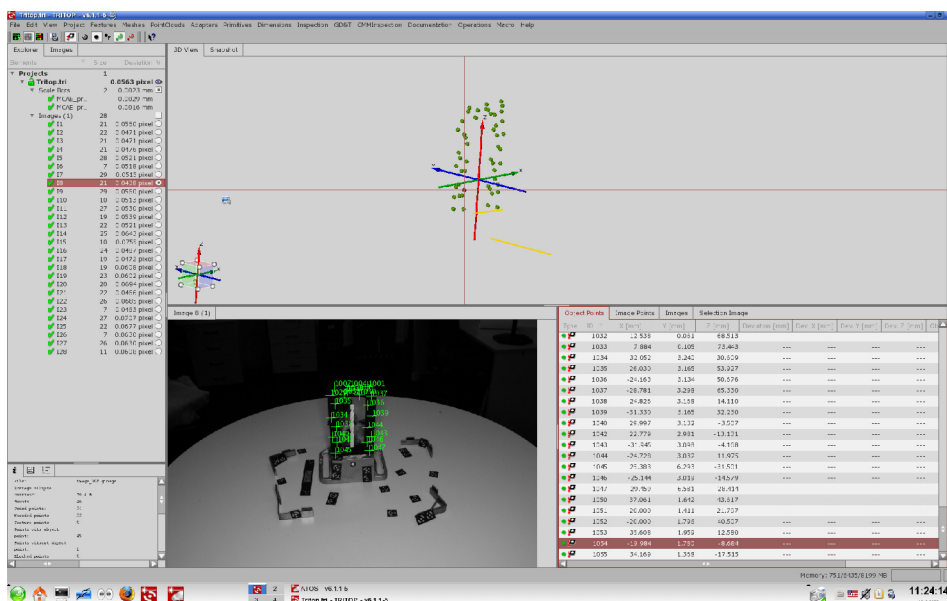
File Edit View Project Features Meshes PointClouds Acquire Primitives Dimensions Inspection GD&T CMMInspection Documentation Operations Macro Help

Explorer Images

3D View Snapshot

| Elements | Size | Deviation |
|---|---|---|
| Projects | 1 | |
| TriBop.tri | | 0.0563 pixel |
| Scale Bars | 2 | 0.2023 mm |
| I1 | 21 | 0.0590 pixel |
| I2 | 22 | 0.0471 pixel |
| I3 | 21 | 0.0471 pixel |
| I4 | 21 | 0.0476 pixel |
| I5 | 28 | 0.0521 pixel |
| I6 | 7 | 0.0518 pixel |
| I7 | 29 | 0.0515 pixel |
| I8 | 21 | 0.0428 pixel |
| I9 | 29 | 0.0550 pixel |
| I10 | 10 | 0.0512 pixel |
| I11 | 27 | 0.0530 pixel |
| I12 | 19 | 0.0539 pixel |
| I13 | 22 | 0.0521 pixel |
| I14 | 25 | 0.0643 pixel |
| I15 | 10 | 0.0755 pixel |
| I16 | 24 | 0.0487 pixel |
| I17 | 19 | 0.0472 pixel |
| I18 | 19 | 0.0628 pixel |
| I19 | 23 | 0.0652 pixel |
| I20 | 20 | 0.0694 pixel |
| I21 | 22 | 0.0456 pixel |
| I22 | 26 | 0.0665 pixel |
| I23 | 7 | 0.0483 pixel |
| I24 | 27 | 0.0727 pixel |
| I25 | 22 | 0.0677 pixel |
| I26 | 7 | 0.0630 pixel |
| I27 | 26 | 0.0630 pixel |
| I28 | 11 | 0.0658 pixel |

Image 8 (1)

Object Points Image Points Images Selection Image

| ID | X [mm] | Y [mm] | Z [mm] | Deviation [mm] | Dev X | Dev Y | Dev Z |
|---|---|---|---|---|---|---|---|
| 1032 | 12.536 | 0.051 | 68.513 | | | | |
| 1033 | 7.884 | 0.105 | 73.443 | --- | --- | --- | --- |
| 1034 | 32.052 | 3.240 | 30.839 | --- | --- | --- | --- |
| 1035 | 26.033 | 3.165 | 53.927 | --- | --- | --- | --- |
| 1036 | -24.163 | 3.134 | 50.576 | --- | --- | --- | --- |
| 1037 | -26.781 | 3.298 | 65.330 | --- | --- | --- | --- |
| 1038 | 24.825 | 3.158 | 14.110 | --- | --- | --- | --- |
| 1039 | -31.330 | 3.165 | 32.250 | --- | --- | --- | --- |
| 1040 | 29.997 | 3.132 | -3.537 | --- | --- | --- | --- |
| 1042 | 22.779 | 2.981 | -13.131 | --- | --- | --- | --- |
| 1043 | -31.945 | 3.093 | -4.158 | --- | --- | --- | --- |
| 1044 | -24.725 | 3.032 | 11.935 | --- | --- | --- | --- |
| 1045 | 25.383 | 6.293 | -31.521 | --- | --- | --- | --- |
| 1046 | -25.144 | 3.035 | -14.579 | --- | --- | --- | --- |
| 1047 | 29.763 | 6.881 | -26.431 | --- | --- | --- | --- |
| 1050 | 37.061 | 1.642 | 43.517 | --- | --- | --- | --- |
| 1051 | 20.000 | 1.411 | 21.737 | --- | --- | --- | --- |
| 1052 | -20.000 | 1.795 | 40.527 | --- | --- | --- | --- |
| 1053 | 35.608 | 1.959 | 12.580 | --- | --- | --- | --- |
| 1054 | -13.984 | 1.782 | -8.684 | --- | --- | --- | --- |
| 1055 | 34.169 | 1.358 | -17.535 | --- | --- | --- | --- |

Memory: 751/2435/8199 MB

ATOS v6.1.1-6
Tritop - TRITOP - v6.1.1-6

11:24:14